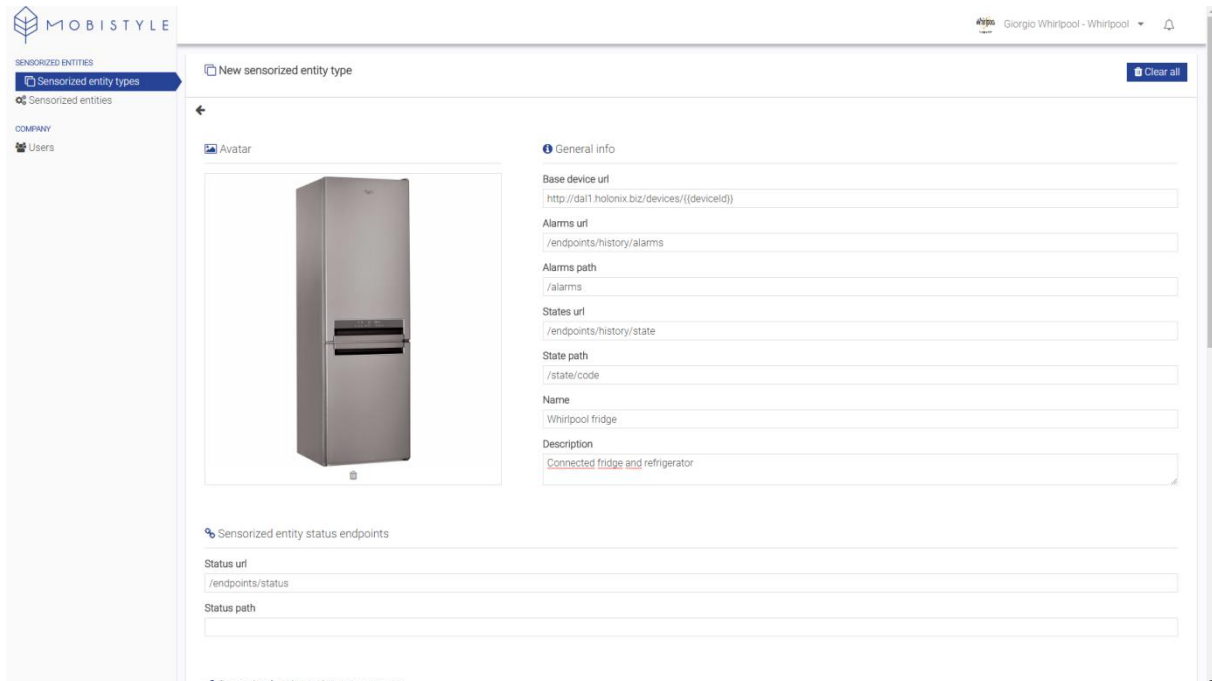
MOBISTYLE

Giorgio Whirlpool - Whirlpool

SENSORIZED ENTITIES
Sensorized entity types
Sensorized entities

COMPANY
Users

New sensorized entity type

Clear all

Avatar

General info

Base device url
http://dal1.holonix.biz/devices/{{deviceId}}

Alarms url
/endpoints/history/alarms

Alarms path
/alarms

States url
/endpoints/history/state

State path
/state/code

Name
Whirlpool fridge

Description
Connected fridge and refrigerator

Sensorized entity status endpoints

Status url
/endpoints/status

Status path

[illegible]